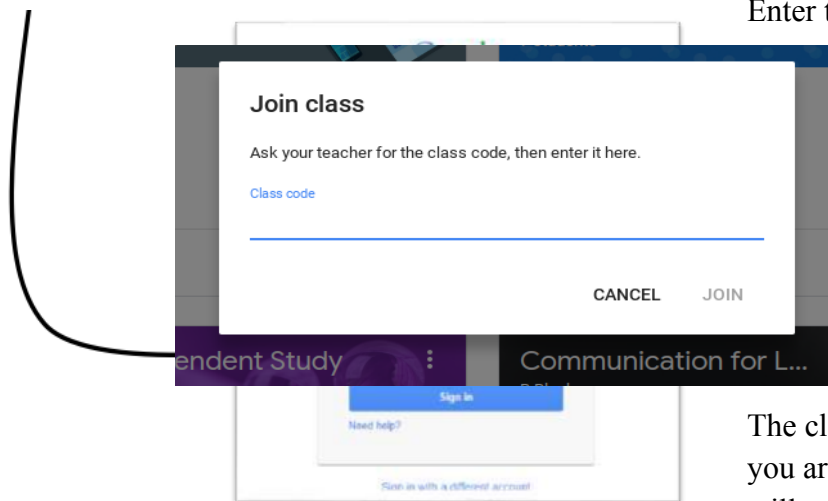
Enter t

Join class

Ask your teacher for the class code, then enter it here.

Class code

CANCEL JOIN

endent Study

Communication for L...

Sign in

Need help?

Sign in with a different account

The cl
you ar